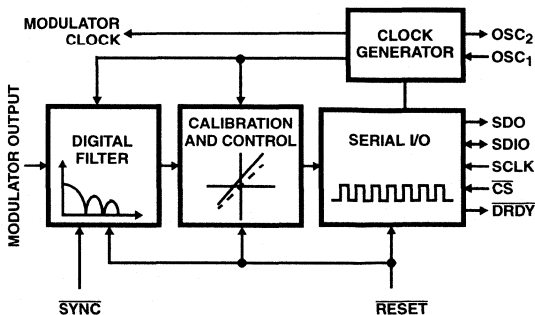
MODULATOR CLOCK

CLOCK GENERATOR

$OSC_2$

$OSC_1$

MODULATOR OUTPUT

DIGITAL FILTER

CALIBRATION AND CONTROL

SERIAL I/O

SDO

SDIO

SCLK

$\overline{CS}$

$\overline{DRDY}$

$\overline{SYNC}$

$\overline{RESET}$